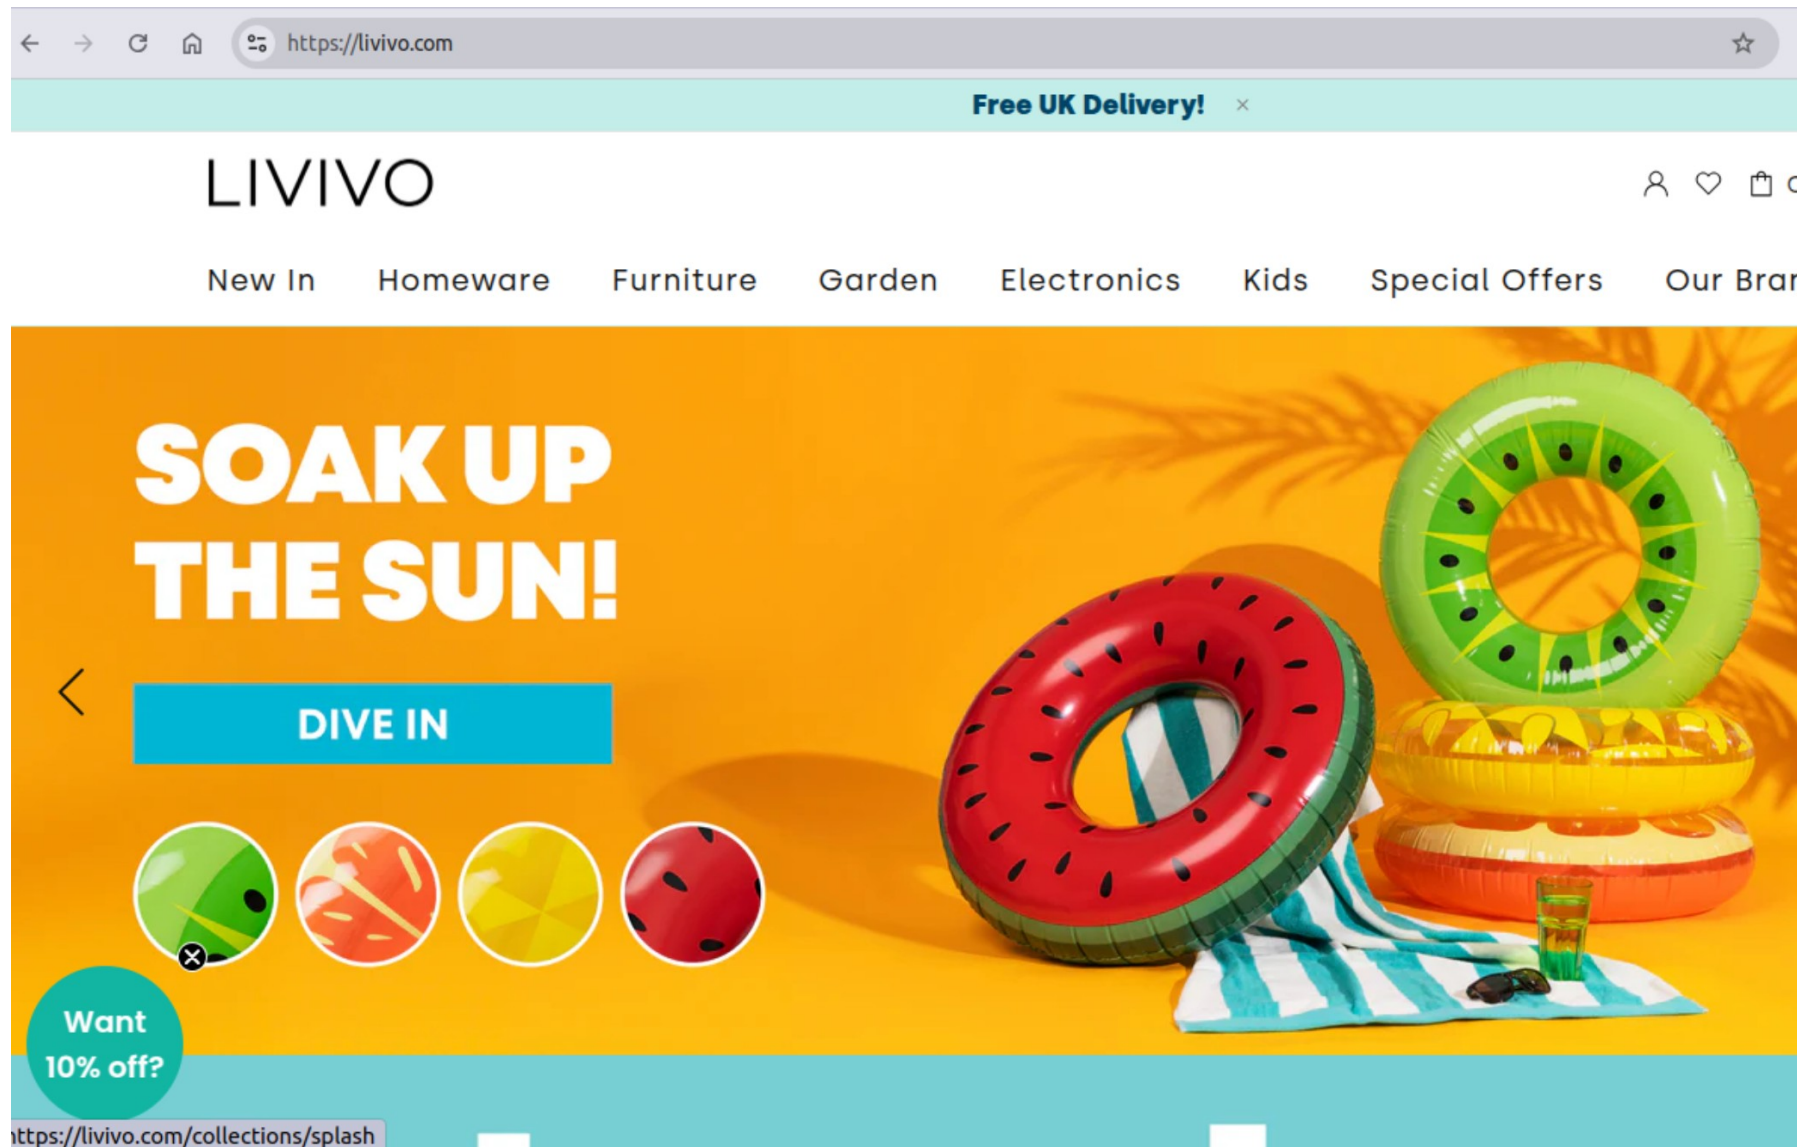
https://livivo.com

Free UK Delivery! ×

LIVIVO

New In Homeware Furniture Garden Electronics Kids Special Offers Our Brar

SOAK UP THE SUN!

DIVE IN

Want 10% off?

ttps://livivo.com/collections/splash